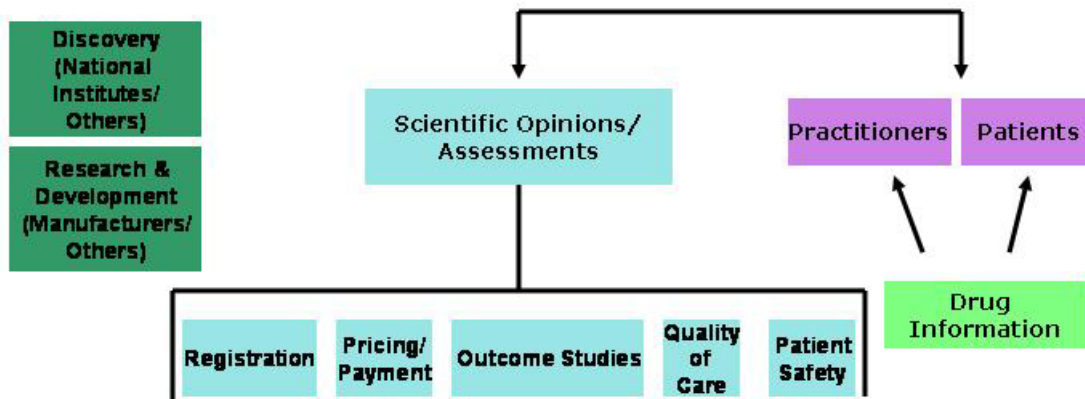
Discovery (National Institutes/ Others)

Research & Development (Manufacturers/ Others)

Scientific Opinions/ Assessments

Practitioners

Patients

Drug Information

Registration

Pricing/ Payment

Outcome Studies

Quality of Care

Patient Safety